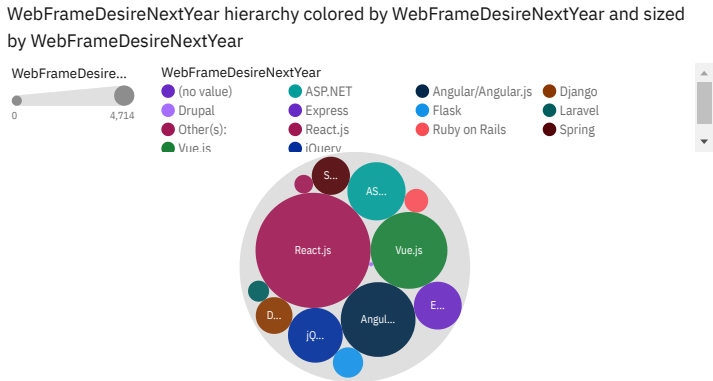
WebFrameDesireNextYear hierarchy colored by WebFrameDesireNextYear and sized by WebFrameDesireNextYear

WebFrameDesire...
0
4,714

WebFrameDesireNextYear
(no value)
ASP.NET
Angular/Angular.js
Django
Drupal
Express
Flask
Laravel
Other(s):
React.js
Ruby on Rails
Spring
Vue.js
jQuery

S...
AS...
React.js
Vue.js
E...
D...
Angul...
jQ...